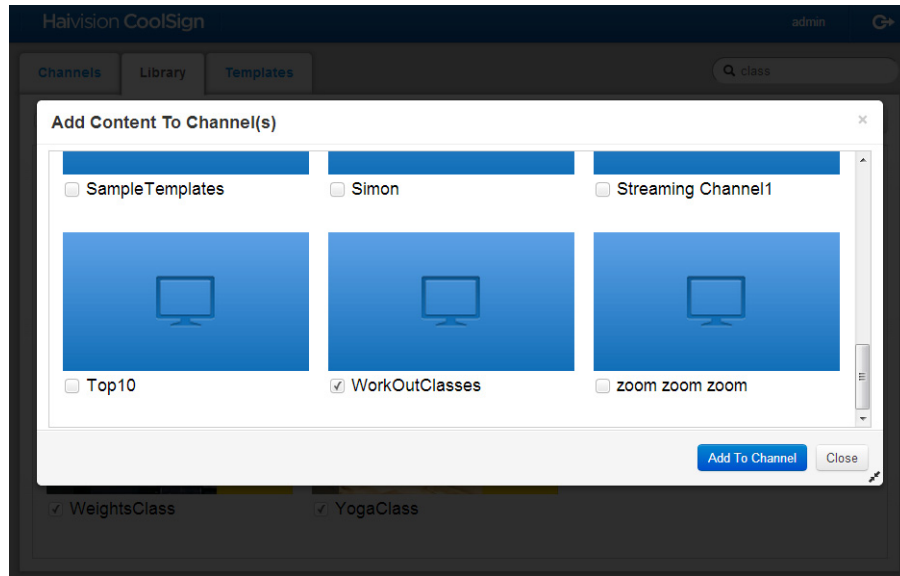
Haivision CoolSign

admin

Channels

Library

Templates

class

Add Content To Channel(s)

×

SampleTemplates

Simon

Streaming Channel1

Top10

WorkOutClasses

zoom zoom zoom

Add To Channel

Close

WeightsClass

YogaClass